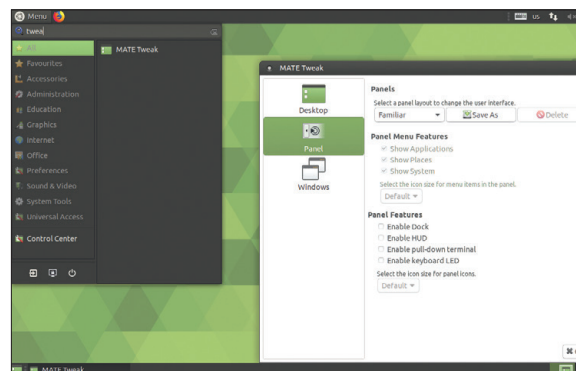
Menu

twea

All

Favourites

Accessories

Administration

Education

Graphics

Internet

Office

Preferences

Sound & Video

System Tools

Universal Access

Control Center

MATE Tweak

us

MATE Tweak

Desktop

Panel

Windows

Panels

Select a panel layout to change the user interface.

Familiar

Save As

Delete

Panel Menu Features

Show Applications

Show Places

Show System

Select the icon size for menu items in the panel.

Default

Panel Features

Enable Dock

Enable HUD

Enable pull-down terminal

Enable keyboard LED

Select the icon size for panel icons.

Default

MATE Tweak